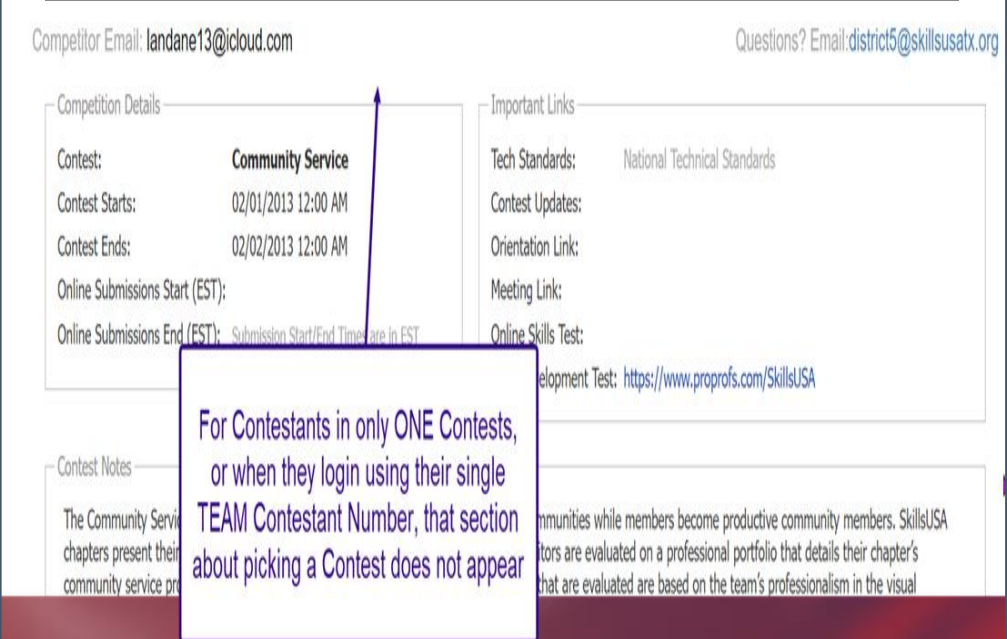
Competitor Email: landane13@icloud.com

Questions? Email:district5@skillsusatx.org

Competition Details

| Contest: | Community Service |
|---|---|
| Contest Starts: | 02/01/2013 12:00 AM |
| Contest Ends: | 02/02/2013 12:00 AM |
| Online Submissions Start (EST): | |
| Online Submissions End (EST): | Submission Start/End Time are in EST |

Important Links

| Tech Standards: | National Technical Standards |
|---|---|
| Contest Updates: | |
| Orientation Link: | |
| Meeting Link: | |
| Online Skills Test: | |
| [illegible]elopment Test: | https://www.proprofs.com/SkillsUSA |

For Contestants in only ONE Contests, or when they login using their single TEAM Contestant Number, that section about picking a Contest does not appear

Contest Notes

The Community Servi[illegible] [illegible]mmunities while members become productive community members. SkillsUSA chapters present their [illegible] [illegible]itors are evaluated on a professional portfolio that details their chapter's community service pro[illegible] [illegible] that are evaluated are based on the team's professionalism in the visual